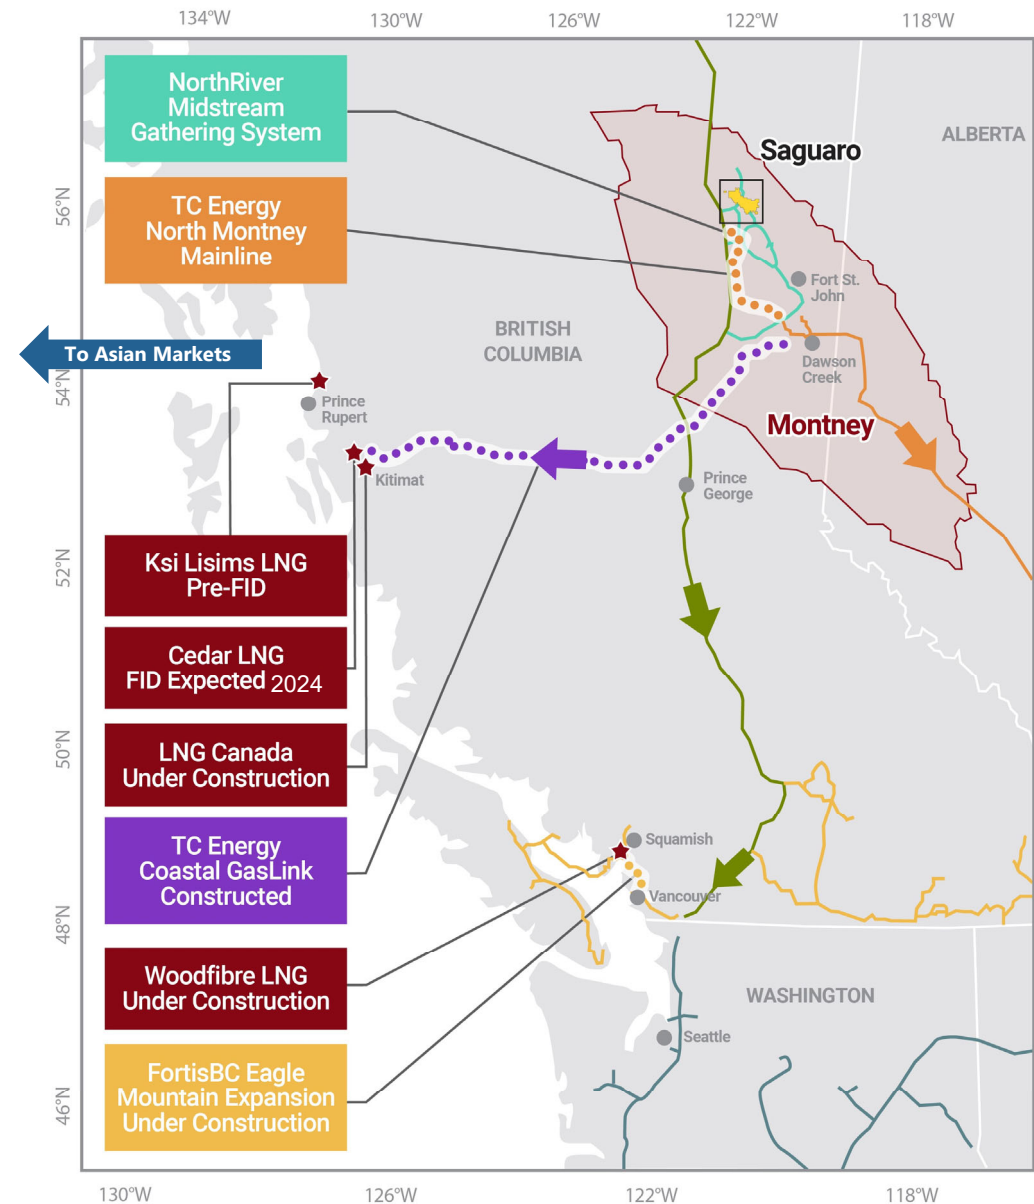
134°W
130°W
126°W
122°W
118°W

NorthRiver Midstream Gathering System

TC Energy North Montney Mainline

To Asian Markets

Saguaro

ALBERTA

56°N

Fort St. John

BRITISH COLUMBIA

Dawson Creek

54°N

Prince Rupert

Kitimat

Montney

Prince George

Ksi Lisims LNG Pre-FID

52°N

Cedar LNG FID Expected 2024

LNG Canada Under Construction

50°N

TC Energy Coastal GasLink Constructed

Squamish

Vancouver

48°N

Woodfibre LNG Under Construction

WASHINGTON

Seattle

FortisBC Eagle Mountain Expansion Under Construction

46°N

130°W
126°W
122°W
118°W